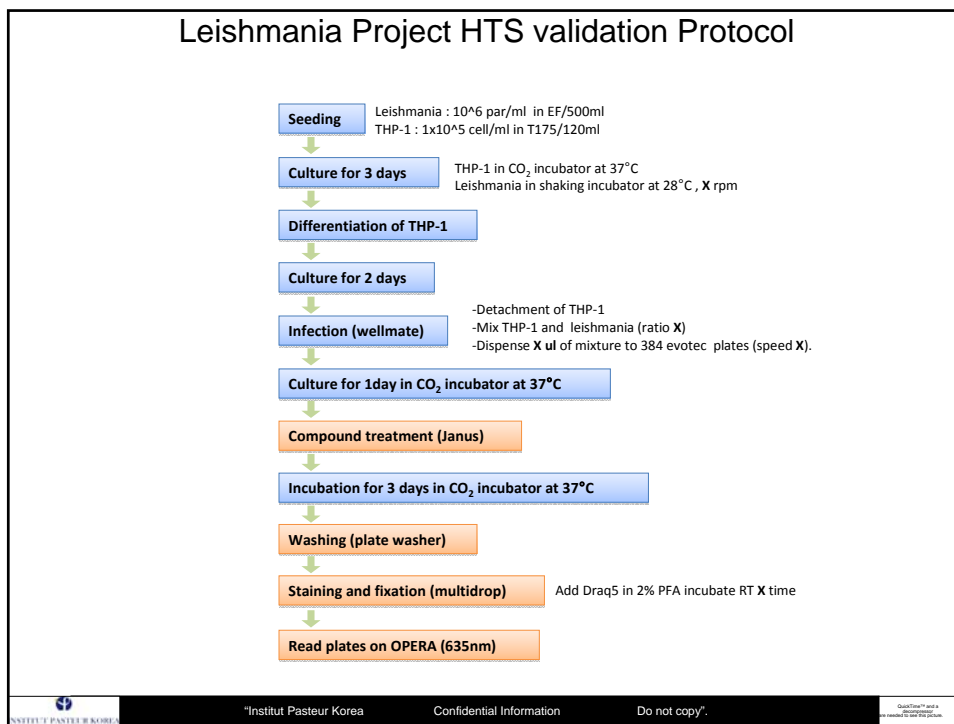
Leishmania Project HTS validation Protocol

Seeding

Leishmania : 10^6 par/ml in EF/500ml
THP-1 : 1x10^5 cell/ml in T175/120ml

Culture for 3 days

THP-1 in $CO_2$ incubator at 37°C
Leishmania in shaking incubator at 28°C , X rpm

Differentiation of THP-1

Culture for 2 days

Infection (wellmate)

-Detachment of THP-1
-Mix THP-1 and leishmania (ratio X)
-Dispense X ul of mixture to 384 evotec plates (speed X).

Culture for 1day in $CO_2$ incubator at 37°C

Compound treatment (Janus)

Incubation for 3 days in $CO_2$ incubator at 37°C

Washing (plate washer)

Staining and fixation (multidrop)

Add Draq5 in 2% PFA incubate RT X time

Read plates on OPERA (635nm)

INSTITUT PASTEUR KOREA

"Institut Pasteur Korea Confidential Information Do not copy".

QuickTime™ and a decompressor are needed to see this picture.